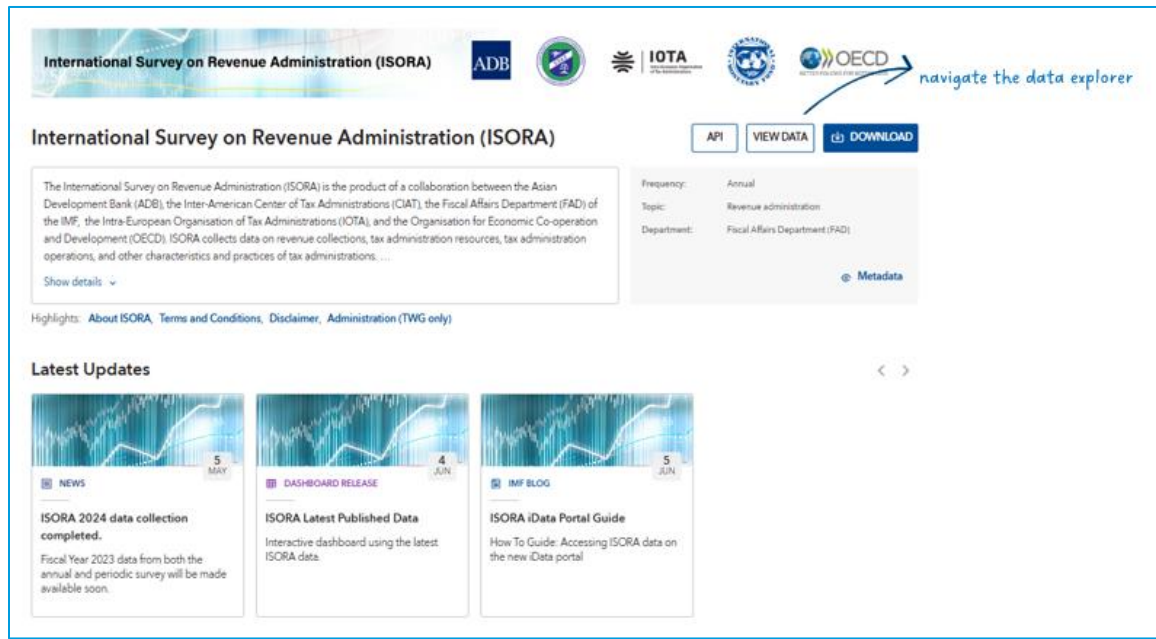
International Survey on Revenue Administration (ISORA)

ADB

IOTA

OECD

navigate the data explorer

International Survey on Revenue Administration (ISORA)

API VIEW DATA DOWNLOAD

The International Survey on Revenue Administration (ISORA) is the product of a collaboration between the Asian Development Bank (ADB), the Inter-American Center of Tax Administrations (CIAT), the Fiscal Affairs Department (FAD) of the IMF, the Intra-European Organisation of Tax Administrations (IOTA), and the Organisation for Economic Co-operation and Development (OECD). ISORA collects data on revenue collections, tax administration resources, tax administration operations, and other characteristics and practices of tax administrations. ...

Show details

Frequency: Annual
Topic: Revenue administration
Department: Fiscal Affairs Department (FAD)

Metadata

Highlights: About ISORA, Terms and Conditions, Disclaimer, Administration (TWG only)

Latest Updates

5 MAY
NEWS
ISORA 2024 data collection completed.
Fiscal Year 2023 data from both the annual and periodic survey will be made available soon.

4 JUN
DASHBOARD RELEASE
ISORA Latest Published Data
Interactive dashboard using the latest ISORA data.

5 JUN
IMF BLOG
ISORA iData Portal Guide
How To Guide: Accessing ISORA data on the new iData portal